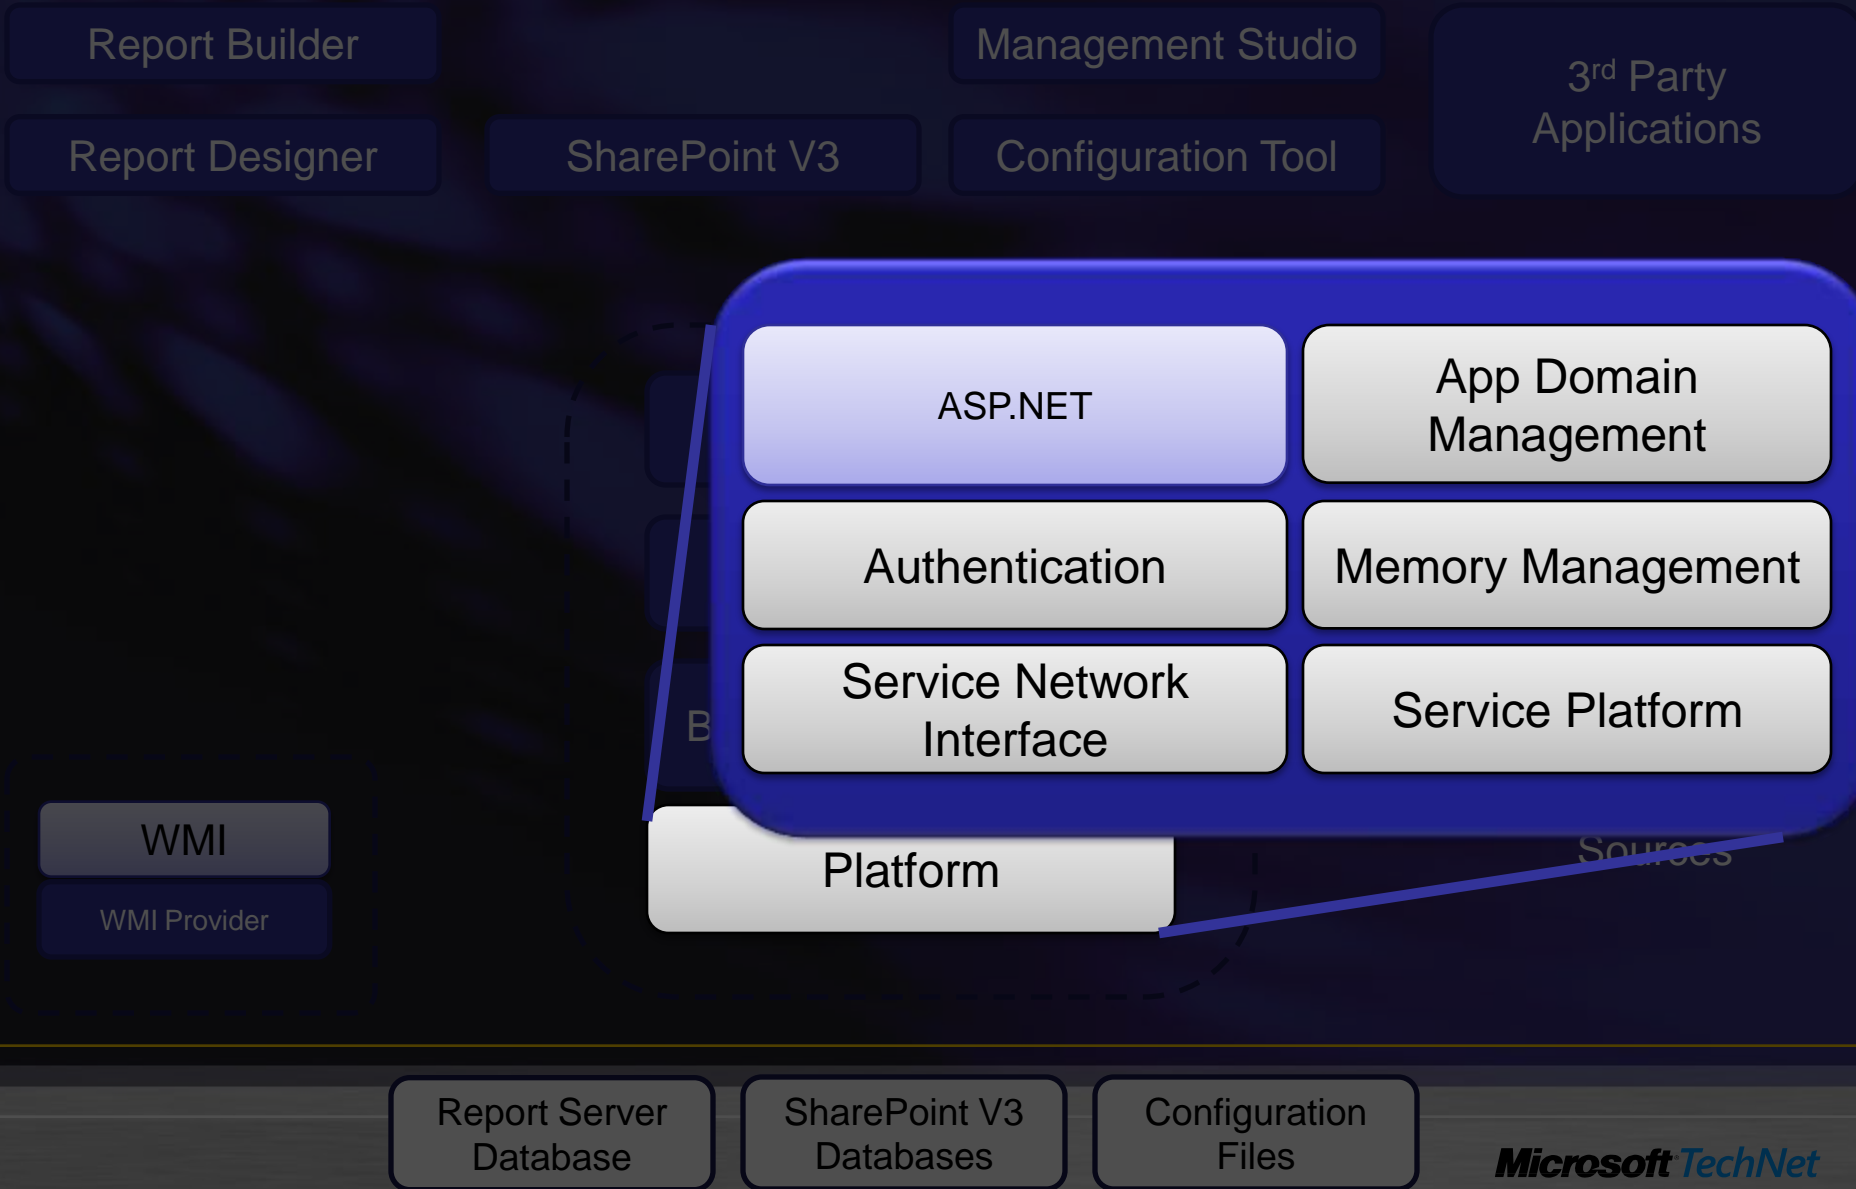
Report Builder

Management Studio

3$^{rd}$ Party Applications

Report Designer

SharePoint V3

Configuration Tool

ASP.NET

App Domain Management

Authentication

Memory Management

Service Network Interface

Service Platform

B

WMI

WMI Provider

Platform

Sources

Report Server Database

SharePoint V3 Databases

Configuration Files

Microsoft TechNet